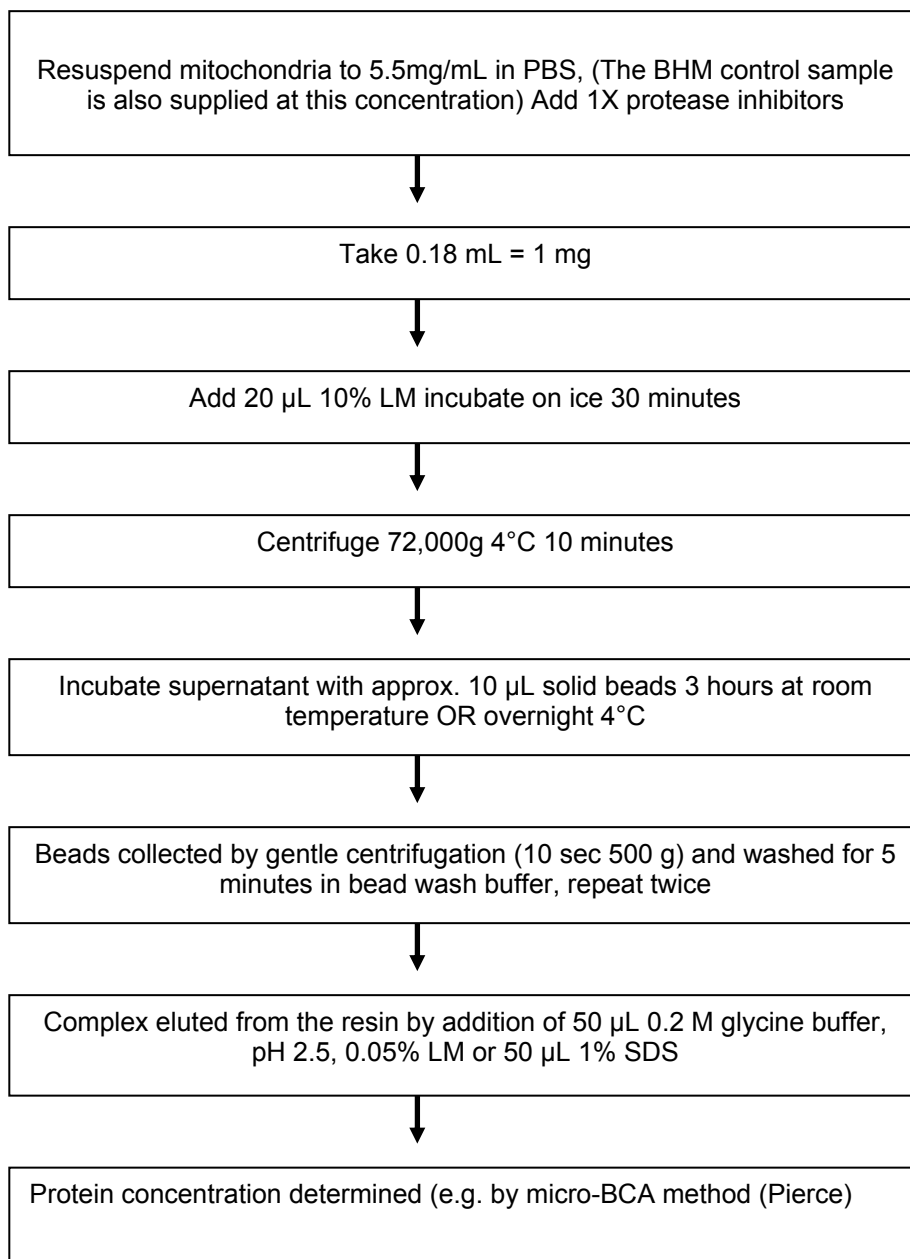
Resuspend mitochondria to 5.5mg/mL in PBS, (The BHM control sample is also supplied at this concentration) Add 1X protease inhibitors

Take 0.18 mL = 1 mg

Add 20 µL 10% LM incubate on ice 30 minutes

Centrifuge 72,000g 4°C 10 minutes

Incubate supernatant with approx. 10 µL solid beads 3 hours at room temperature OR overnight 4°C

Beads collected by gentle centrifugation (10 sec 500 g) and washed for 5 minutes in bead wash buffer, repeat twice

Complex eluted from the resin by addition of 50 µL 0.2 M glycine buffer, pH 2.5, 0.05% LM or 50 µL 1% SDS

Protein concentration determined (e.g. by micro-BCA method (Pierce)